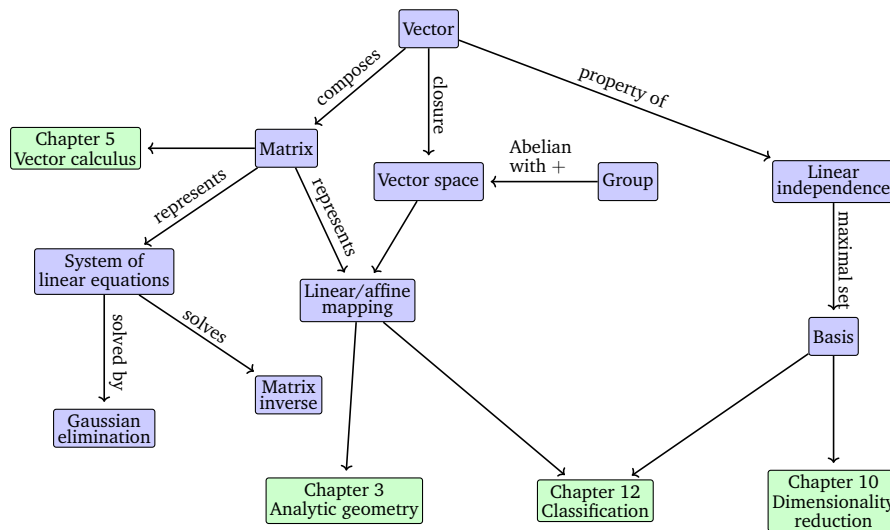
Vector

composes

closure

property of

Chapter 5
Vector calculus

Matrix

Abelian
with $+$

Vector space

Group

Linear
independence

represents

represents

maximal set

System of
linear equations

Linear/affine
mapping

solved by

solves

Basis

Matrix
inverse

Gaussian
elimination

Chapter 3
Analytic geometry

Chapter 12
Classification

Chapter 10
Dimensionality
reduction